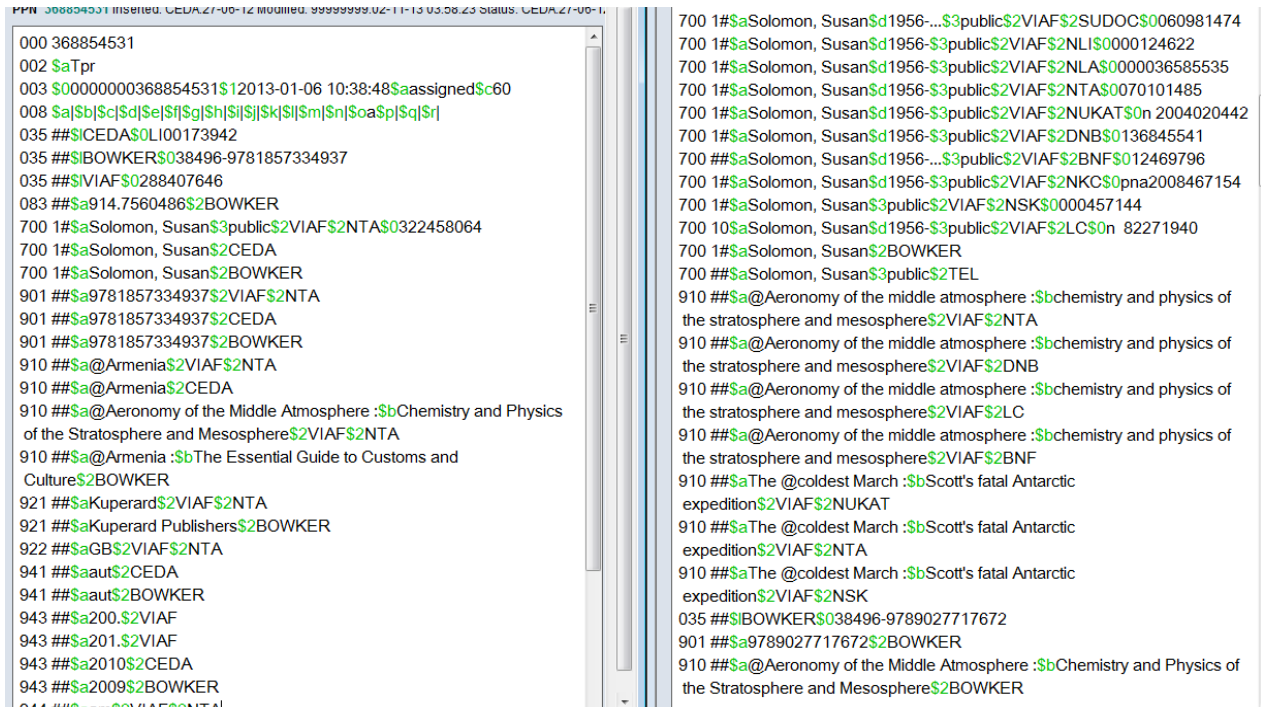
PPN 368854531 Inserted: CEDA:27-06-12 Modified: 99999999:02-11-13 03:58:23 Status: CEDA:27-06-1

000 368854531
002 $aTpr
003 $000000000368854531$12013-01-06 10:38:48$aassigned$c60
008 $a|$b|$c|$d|$e|$f|$g|$h|$i|$j|$k|$l|$m|$n|$oa$p|$q|$r|
035 ##$lCEDA$0LI00173942
035 ##$lBOWKER$038496-9781857334937
035 ##$lVIAF$0288407646
083 ##$a914.7560486$2BOWKER
700 1#$aSolomon, Susan$3public$2VIAF$2NTA$0322458064
700 1#$aSolomon, Susan$2CEDA
700 1#$aSolomon, Susan$2BOWKER
901 ##$a9781857334937$2VIAF$2NTA
901 ##$a9781857334937$2CEDA
901 ##$a9781857334937$2BOWKER
910 ##$a@Armenia$2VIAF$2NTA
910 ##$a@Armenia$2CEDA
910 ##$a@Aeronomy of the Middle Atmosphere :$bChemistry and Physics of the Stratosphere and Mesosphere$2VIAF$2NTA
910 ##$a@Armenia :$bThe Essential Guide to Customs and Culture$2BOWKER
921 ##$aKuperard$2VIAF$2NTA
921 ##$aKuperard Publishers$2BOWKER
922 ##$aGB$2VIAF$2NTA
941 ##$aaut$2CEDA
941 ##$aaut$2BOWKER
943 ##$a200.$2VIAF
943 ##$a201.$2VIAF
943 ##$a2010$2CEDA
943 ##$a2009$2BOWKER
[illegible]

700 1#$aSolomon, Susan$d1956-...$3public$2VIAF$2SUDOC$0060981474
700 1#$aSolomon, Susan$d1956-$3public$2VIAF$2NLI$0000124622
700 1#$aSolomon, Susan$d1956-$3public$2VIAF$2NLA$0000036585535
700 1#$aSolomon, Susan$d1956-$3public$2VIAF$2NTA$0070101485
700 1#$aSolomon, Susan$d1956-$3public$2VIAF$2NUKAT$0n 2004020442
700 1#$aSolomon, Susan$d1956-$3public$2VIAF$2DNB$0136845541
700 ##$aSolomon, Susan$d1956-...$3public$2VIAF$2BNF$012469796
700 1#$aSolomon, Susan$d1956-$3public$2VIAF$2NKC$0pna2008467154
700 1#$aSolomon, Susan$3public$2VIAF$2NSK$0000457144
700 10$aSolomon, Susan$d1956-$3public$2VIAF$2LC$0n 82271940
700 1#$aSolomon, Susan$2BOWKER
700 ##$aSolomon, Susan$3public$2TEL
910 ##$a@Aeronomy of the middle atmosphere :$bchemistry and physics of the stratosphere and mesosphere$2VIAF$2NTA
910 ##$a@Aeronomy of the middle atmosphere :$bchemistry and physics of the stratosphere and mesosphere$2VIAF$2DNB
910 ##$a@Aeronomy of the middle atmosphere :$bchemistry and physics of the stratosphere and mesosphere$2VIAF$2LC
910 ##$a@Aeronomy of the middle atmosphere :$bchemistry and physics of the stratosphere and mesosphere$2VIAF$2BNF
910 ##$aThe @coldest March :$bScott's fatal Antarctic expedition$2VIAF$2NUKAT
910 ##$aThe @coldest March :$bScott's fatal Antarctic expedition$2VIAF$2NTA
910 ##$aThe @coldest March :$bScott's fatal Antarctic expedition$2VIAF$2NSK
035 ##$lBOWKER$038496-9789027717672
901 ##$a9789027717672$2BOWKER
910 ##$a@Aeronomy of the Middle Atmosphere :$bChemistry and Physics of the Stratosphere and Mesosphere$2BOWKER